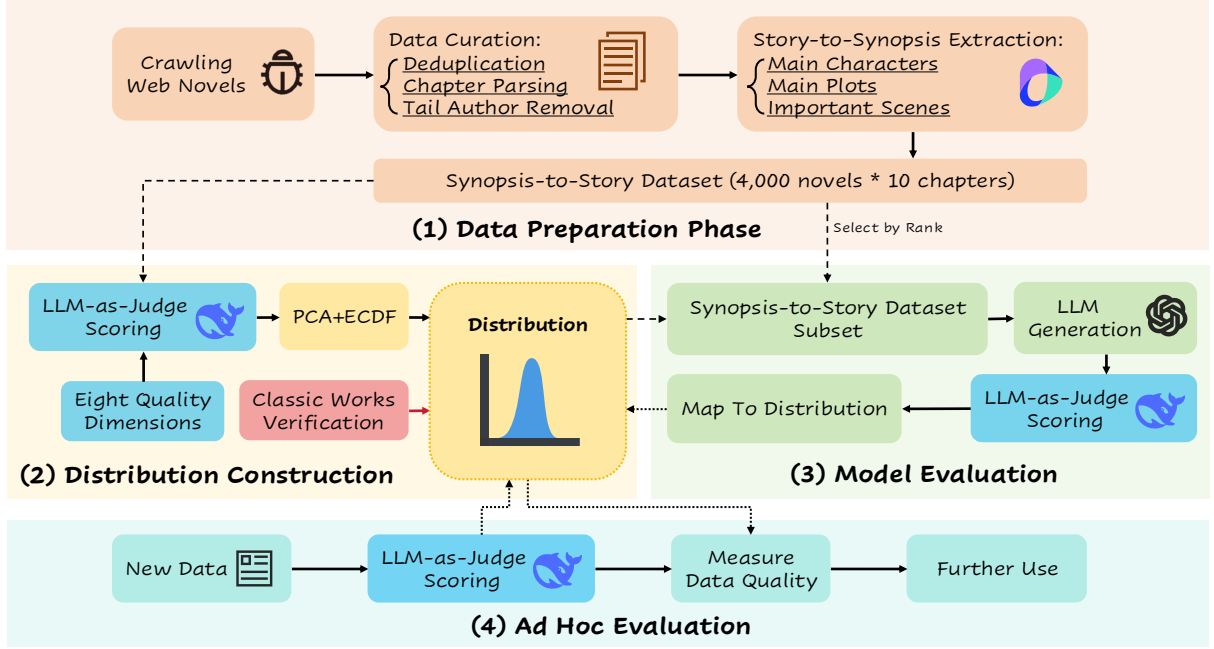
Crawling Web Novels

Data Curation:
Deduplication
Chapter Parsing
Tail Author Removal

Story-to-Synopsis Extraction:
Main Characters
Main Plots
Important Scenes

Synopsis-to-Story Dataset (4,000 novels * 10 chapters)

(1) Data Preparation Phase

Select by Rank

LLM-as-Judge Scoring

PCA+ECDF

Distribution

Eight Quality Dimensions

Classic Works Verification

(2) Distribution Construction

Synopsis-to-Story Dataset Subset

LLM Generation

Map To Distribution

LLM-as-Judge Scoring

(3) Model Evaluation

New Data

LLM-as-Judge Scoring

Measure Data Quality

Further Use

(4) Ad Hoc Evaluation